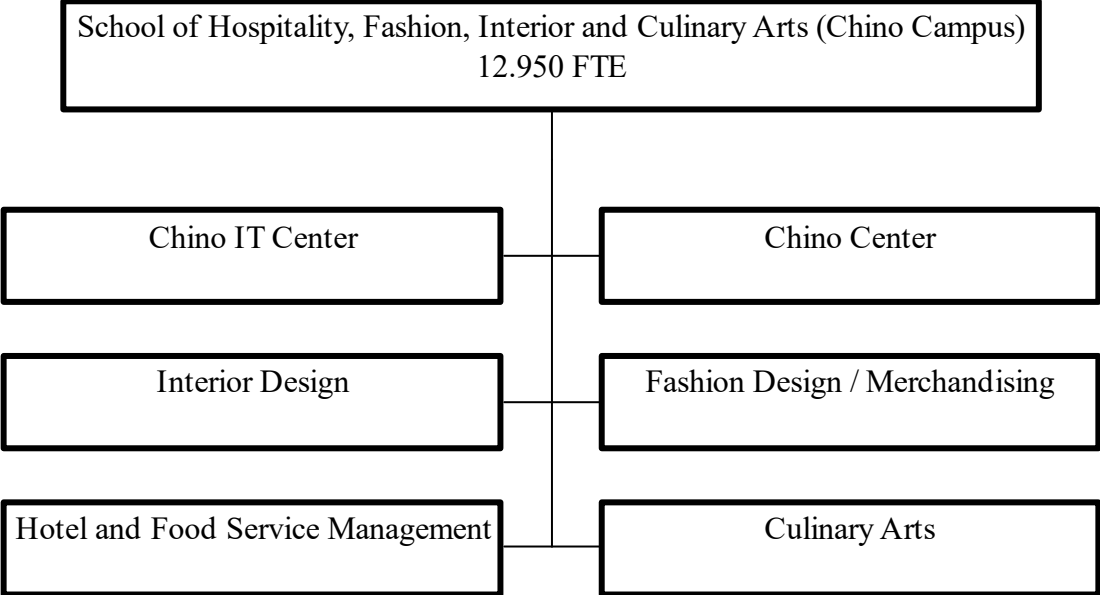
School of Hospitality, Fashion, Interior and Culinary Arts (Chino Campus)
12.950 FTE

Chino IT Center

Chino Center

Interior Design

Fashion Design / Merchandising

Hotel and Food Service Management

Culinary Arts